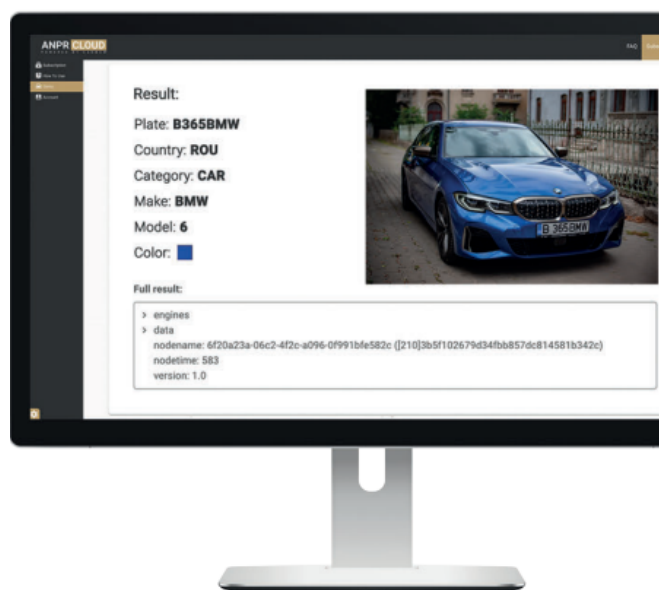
ANPR CLOUD

FAQ

Subscription
How To Use
Demo
Account

Result:

Plate: **B365BMW**

Country: **ROU**

Category: **CAR**

Make: **BMW**

Model: **6**

Color:

B 365 BMW

Full result:

> engines
> data
nodename: 6f20a23a-06c2-4f2c-a096-0f991bfe582c ([210]3b5f102679d34fbb857dc814581b342c)
nodetime: 583
version: 1.0